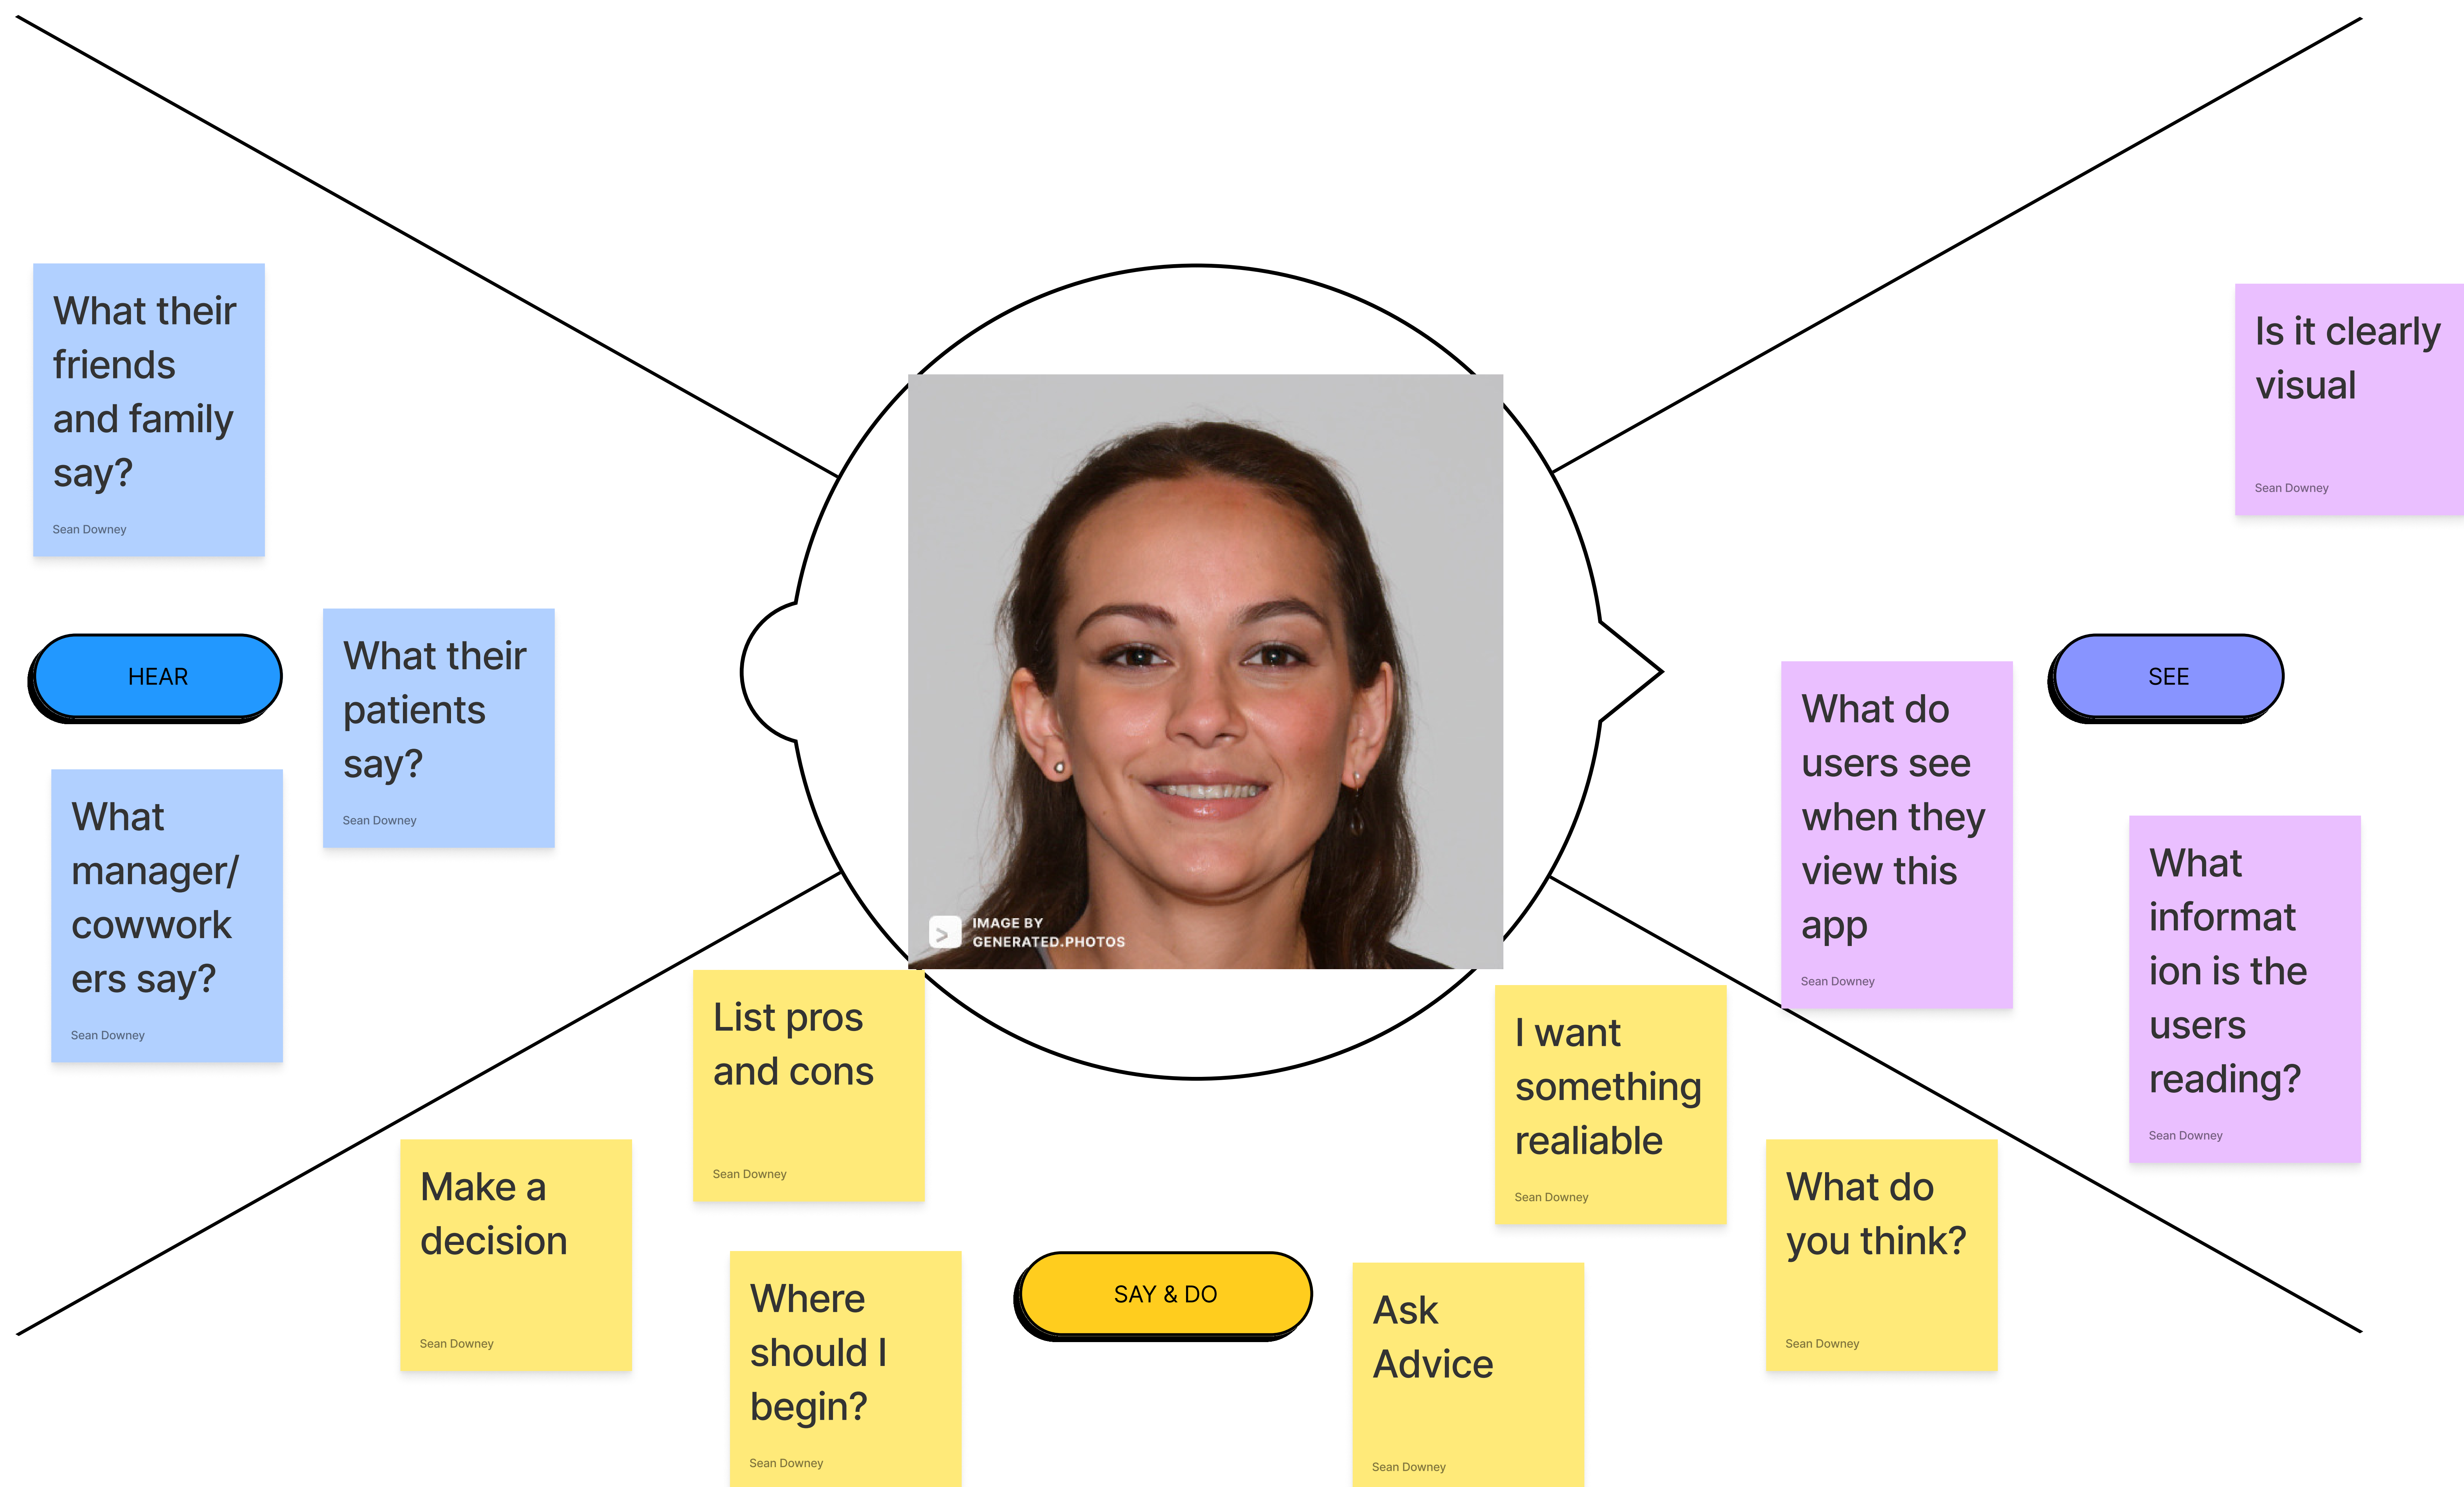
What their friends and family say?

Sean Downey

HEAR

What their patients say?

Sean Downey

What manager/ cowworkers say?

Sean Downey

IMAGE BY GENERATED.PHOTOS

Is it clearly visual

Sean Downey

SEE

What do users see when they view this app

Sean Downey

What information is the users reading?

Sean Downey

List pros and cons

Sean Downey

I want something realiable

Sean Downey

Make a decision

Sean Downey

Where should I begin?

Sean Downey

SAY & DO

Ask Advice

Sean Downey

What do you think?

Sean Downey